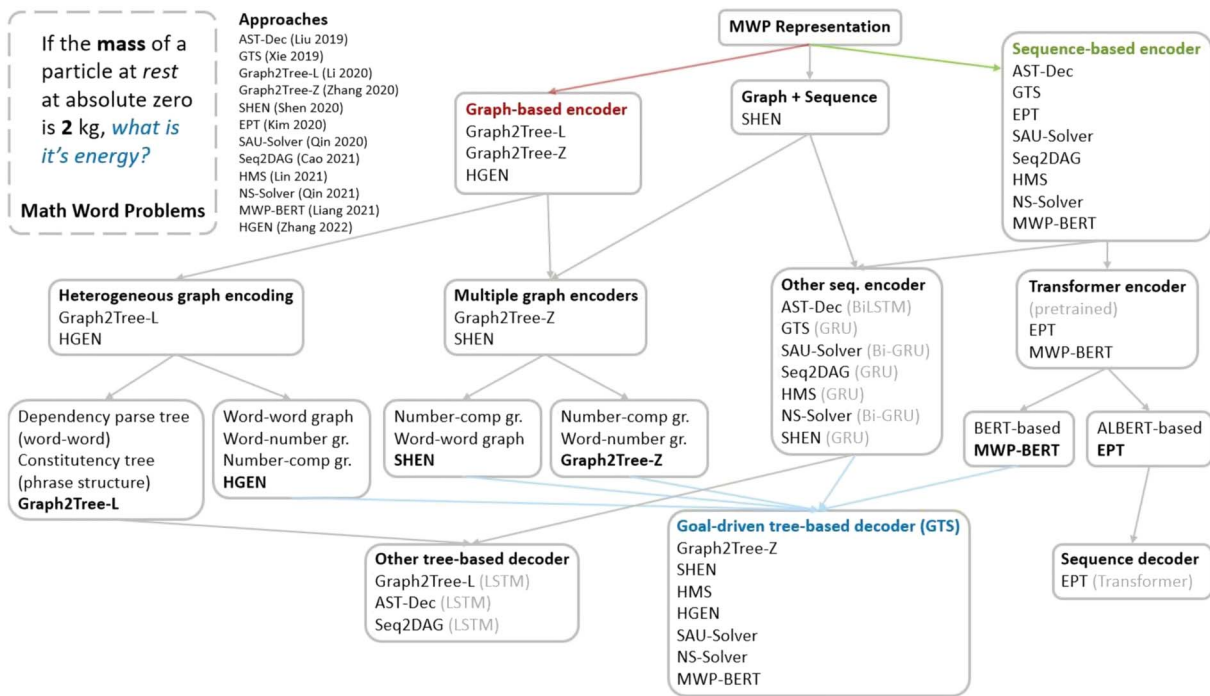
If the **mass** of a particle at *rest* at absolute zero is **2** kg, *what is it's energy?*

**Math Word Problems**

**Approaches**
AST-Dec (Liu 2019)
GTS (Xie 2019)
Graph2Tree-L (Li 2020)
Graph2Tree-Z (Zhang 2020)
SHEN (Shen 2020)
EPT (Kim 2020)
SAU-Solver (Qin 2020)
Seq2DAG (Cao 2021)
HMS (Lin 2021)
NS-Solver (Qin 2021)
MWP-BERT (Liang 2021)
HGEN (Zhang 2022)

**MWP Representation**

**Graph-based encoder**
Graph2Tree-L
Graph2Tree-Z
HGEN

**Graph + Sequence**
SHEN

**Sequence-based encoder**
AST-Dec
GTS
EPT
SAU-Solver
Seq2DAG
HMS
NS-Solver
MWP-BERT

**Heterogeneous graph encoding**
Graph2Tree-L
HGEN

**Multiple graph encoders**
Graph2Tree-Z
SHEN

**Other seq. encoder**
AST-Dec (BiLSTM)
GTS (GRU)
SAU-Solver (Bi-GRU)
Seq2DAG (GRU)
HMS (GRU)
NS-Solver (Bi-GRU)
SHEN (GRU)

**Transformer encoder**
(pretrained)
EPT
MWP-BERT

Dependency parse tree (word-word)
Constitutency tree (phrase structure)
**Graph2Tree-L**

Word-word graph
Word-number gr.
Number-comp gr.
**HGEN**

Number-comp gr.
Word-word graph
**SHEN**

Number-comp gr.
Word-number gr.
**Graph2Tree-Z**

BERT-based
**MWP-BERT**

ALBERT-based
**EPT**

**Goal-driven tree-based decoder (GTS)**
Graph2Tree-Z
SHEN
HMS
HGEN
SAU-Solver
NS-Solver
MWP-BERT

**Other tree-based decoder**
Graph2Tree-L (LSTM)
AST-Dec (LSTM)
Seq2DAG (LSTM)

**Sequence decoder**
EPT (Transformer)